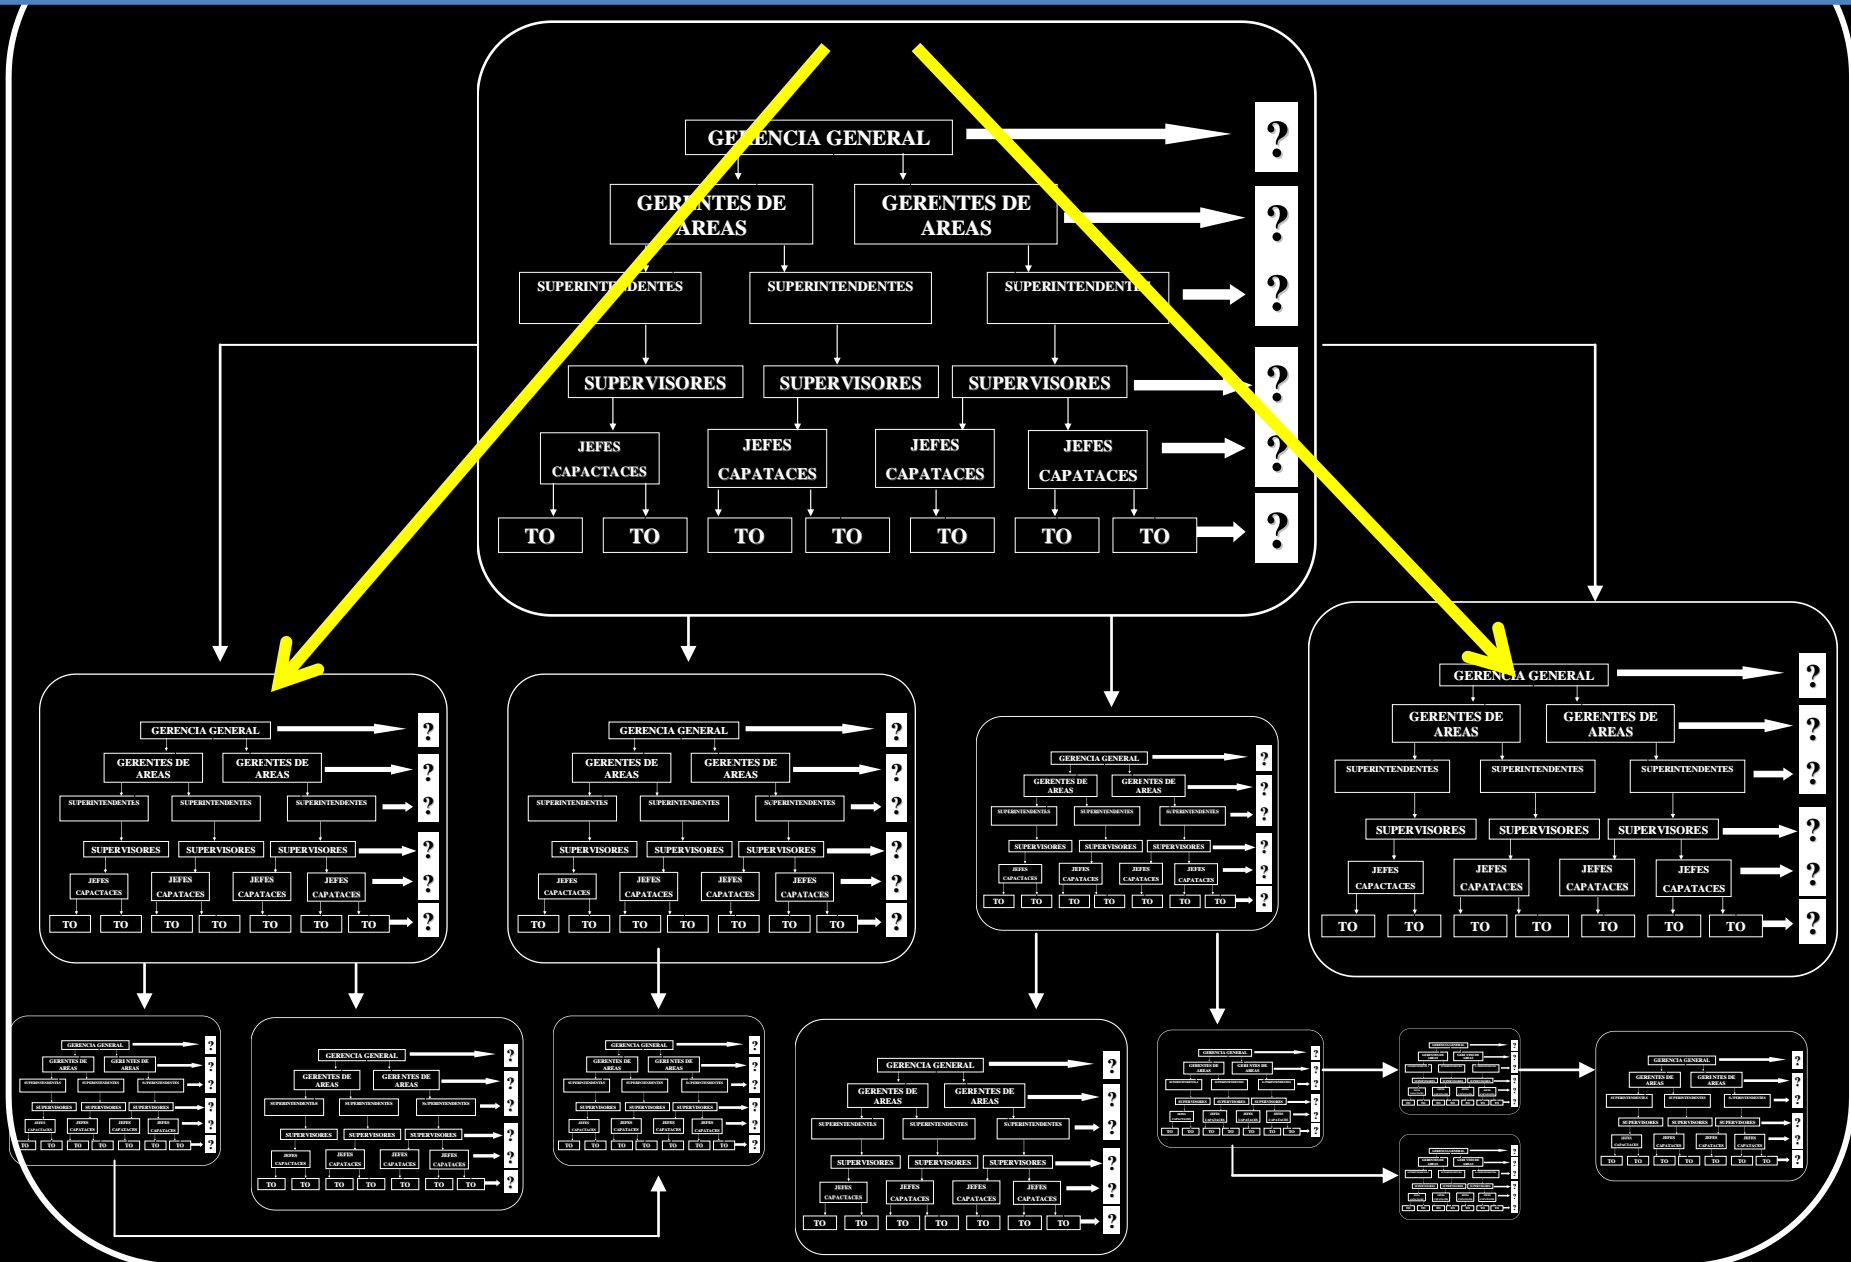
GERENCIA GENERAL
?
GERENTES DE AREAS
GERENTES DE AREAS
?
SUPERINTENDENTES
SUPERINTENDENTES
SUPERINTENDENTES
?
SUPERVISORES
SUPERVISORES
SUPERVISORES
?
JEFES CAPACTACES
JEFES CAPATACES
JEFES CAPATACES
JEFES CAPATACES
?
TO TO TO TO TO TO TO
?

GERENCIA GENERAL
?
GERENTES DE AREAS
GERENTES DE AREAS
?
SUPERINTENDENTES
SUPERINTENDENTES
SUPERINTENDENTES
?
SUPERVISORES
SUPERVISORES
SUPERVISORES
?
JEFES CAPACTACES
JEFES CAPATACES
JEFES CAPATACES
JEFES CAPATACES
?
TO TO TO TO TO TO TO
?

GERENCIA GENERAL
?
GERENTES DE AREAS
GERENTES DE AREAS
?
SUPERINTENDENTES
SUPERINTENDENTES
SUPERINTENDENTES
?
SUPERVISORES
SUPERVISORES
SUPERVISORES
?
JEFES CAPACTACES
JEFES CAPATACES
JEFES CAPATACES
JEFES CAPATACES
?
TO TO TO TO TO TO TO
?

GERENCIA GENERAL
?
GERENTES DE AREAS
GERENTES DE AREAS
?
SUPERINTENDENTES
SUPERINTENDENTES
SUPERINTENDENTES
?
SUPERVISORES
SUPERVISORES
SUPERVISORES
?
JEFES CAPACTACES
JEFES CAPATACES
JEFES CAPATACES
JEFES CAPATACES
?
TO TO TO TO TO TO TO
?

GERENCIA GENERAL
?
GERENTES DE AREAS
GERENTES DE AREAS
?
SUPERINTENDENTES
SUPERINTENDENTES
SUPERINTENDENTES
?
SUPERVISORES
SUPERVISORES
SUPERVISORES
?
JEFES CAPACTACES
JEFES CAPATACES
JEFES CAPATACES
JEFES CAPATACES
?
TO TO TO TO TO TO TO
?